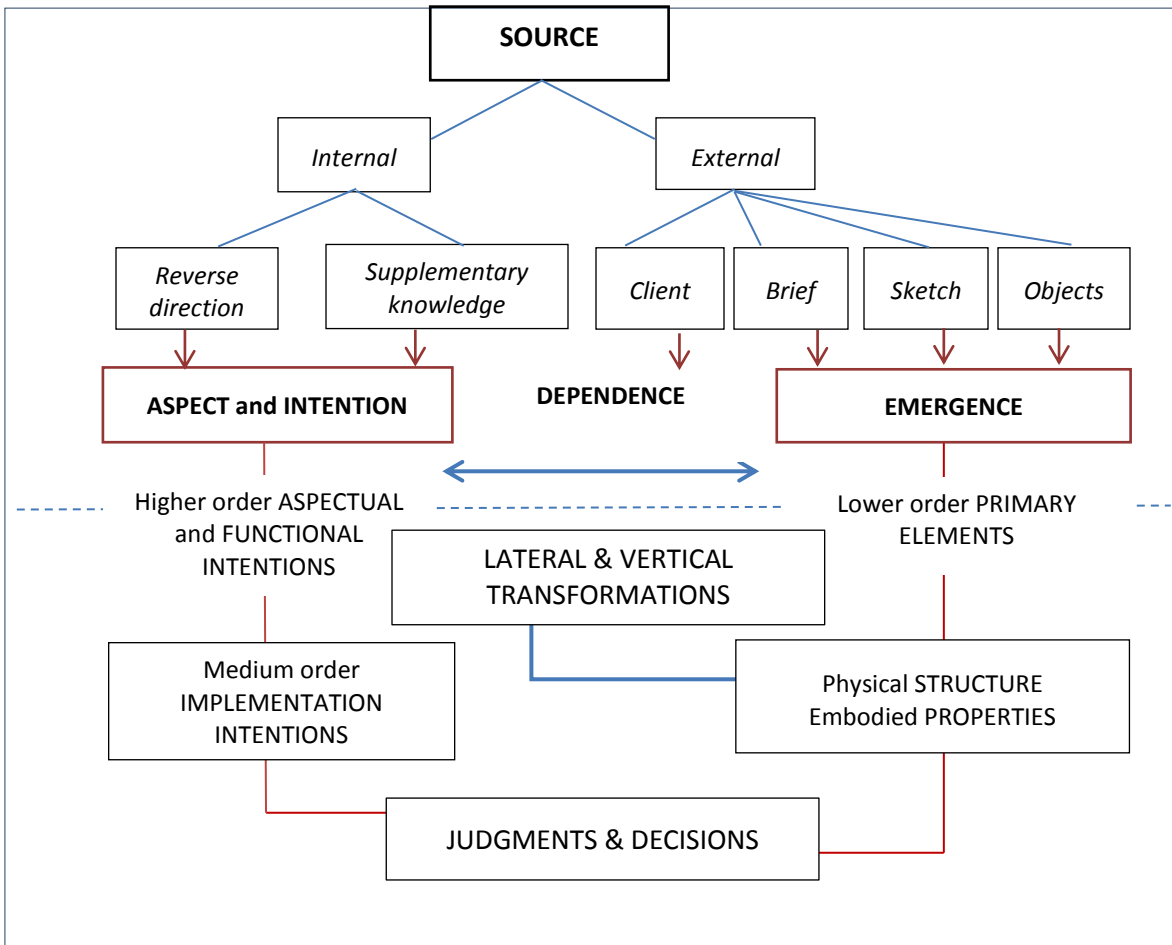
SOURCE

Internal

External

Reverse direction

Supplementary knowledge

Client

Brief

Sketch

Objects

ASPECT and INTENTION

DEPENDENCE

EMERGENCE

Higher order ASPECTUAL and FUNCTIONAL INTENTIONS

Lower order PRIMARY ELEMENTS

LATERAL & VERTICAL TRANSFORMATIONS

Medium order IMPLEMENTATION INTENTIONS

Physical STRUCTURE Embodied PROPERTIES

JUDGMENTS & DECISIONS